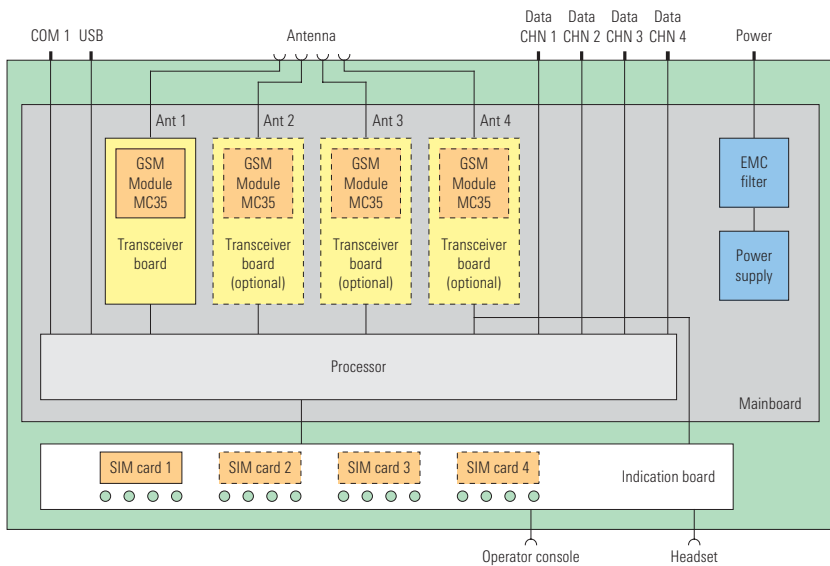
COM 1 USB Antenna Data CHN 1 Data CHN 2 Data CHN 3 Data CHN 4 Power

Ant 1 Ant 2 Ant 3 Ant 4

GSM Module MC35

Transceiver board

GSM Module MC35

Transceiver board (optional)

GSM Module MC35

Transceiver board (optional)

GSM Module MC35

Transceiver board (optional)

EMC filter

Power supply

Processor

Mainboard

SIM card 1 SIM card 2 SIM card 3 SIM card 4

Indication board

Operator console Headset